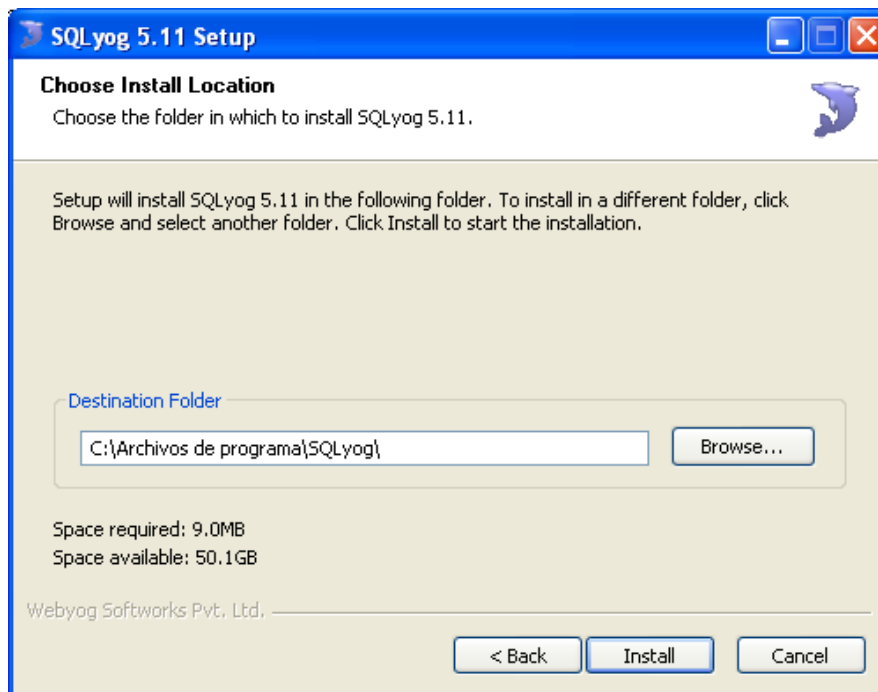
SQLyog 5.11 Setup

Choose Install Location

Choose the folder in which to install SQLyog 5.11.

Setup will install SQLyog 5.11 in the following folder. To install in a different folder, click Browse and select another folder. Click Install to start the installation.

Destination Folder

C:\Archivos de programa\SQLyog\

Browse...

Space required: 9.0MB

Space available: 50.1GB

Webyog Softworks Pvt. Ltd.

< Back

Install

Cancel